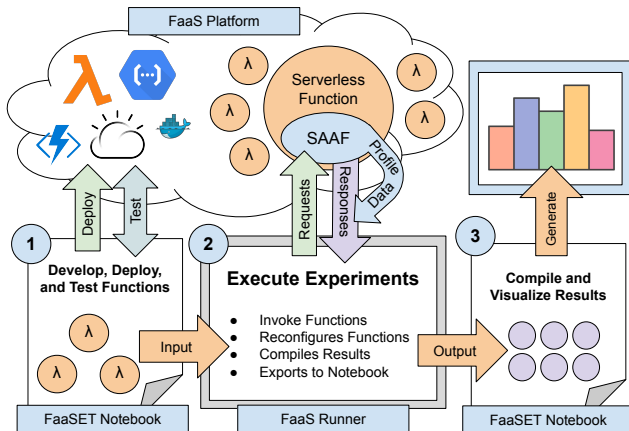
FaaS Platform

λ

λ

λ

λ

λ

Serverless Function

SAAF

Profile Data

Deploy

Test

Requests

Responses

Generate

1

Develop, Deploy, and Test Functions

λ

λ

λ

FaaSET Notebook

Input

2

Execute Experiments

- Invoke Functions
- Reconfigures Functions
- Compiles Results
- Exports to Notebook

FaaS Runner

Output

3

Compile and Visualize Results

FaaSET Notebook